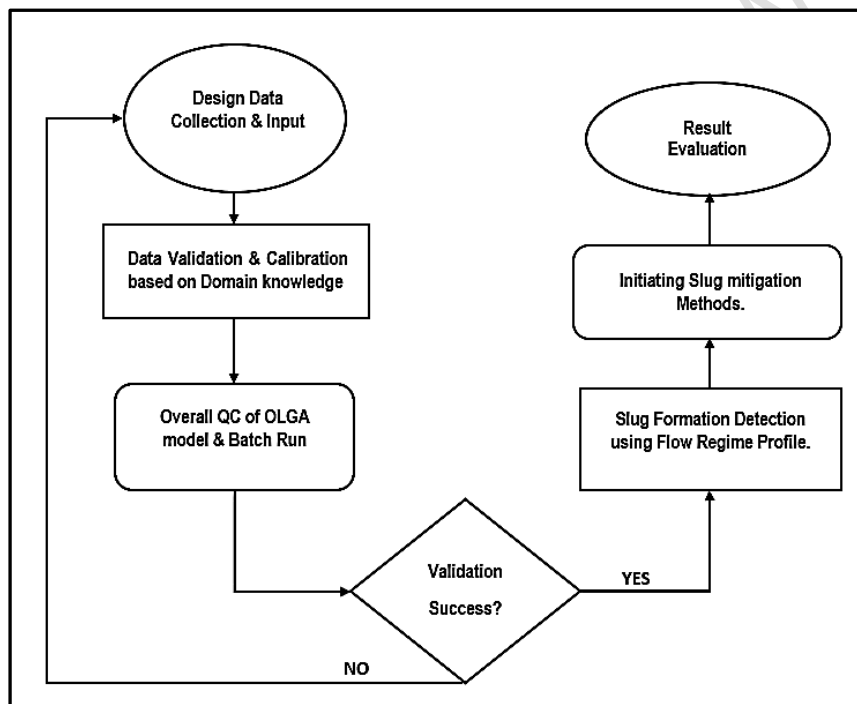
Design Data Collection & Input

Data Validation & Calibration based on Domain knowledge

Overall QC of OLGA model & Batch Run

Validation Success?

NO

YES

Slug Formation Detection using Flow Regime Profile.

Initiating Slug mitigation Methods.

Result Evaluation